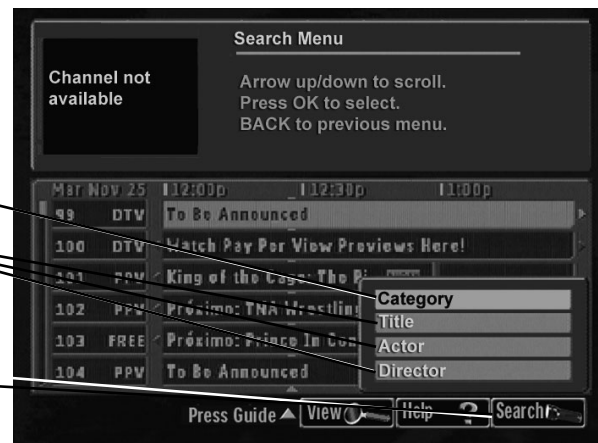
Channel not available

Search Menu

Arrow up/down to scroll.
Press OK to select.
BACK to previous menu.

| Mar Nov 25 | | 12:00p | 12:30p | 1:00p |
|---|---|---|---|---|
| 99 | DTV | To Be Announced | | |
| 100 | DTV | Watch Pay Per View Previews Here! | | |
| 101 | PPV | King of the Cage: The Ri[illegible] | | |
| 102 | PPV | Próximo: TNA Wrestling | | |
| 103 | FREE | Próximo: Prince In Con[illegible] | | |
| 104 | PPV | To Be Announced | | |

Category
Title
Actor
Director

Press Guide ▲ View Help ? Search